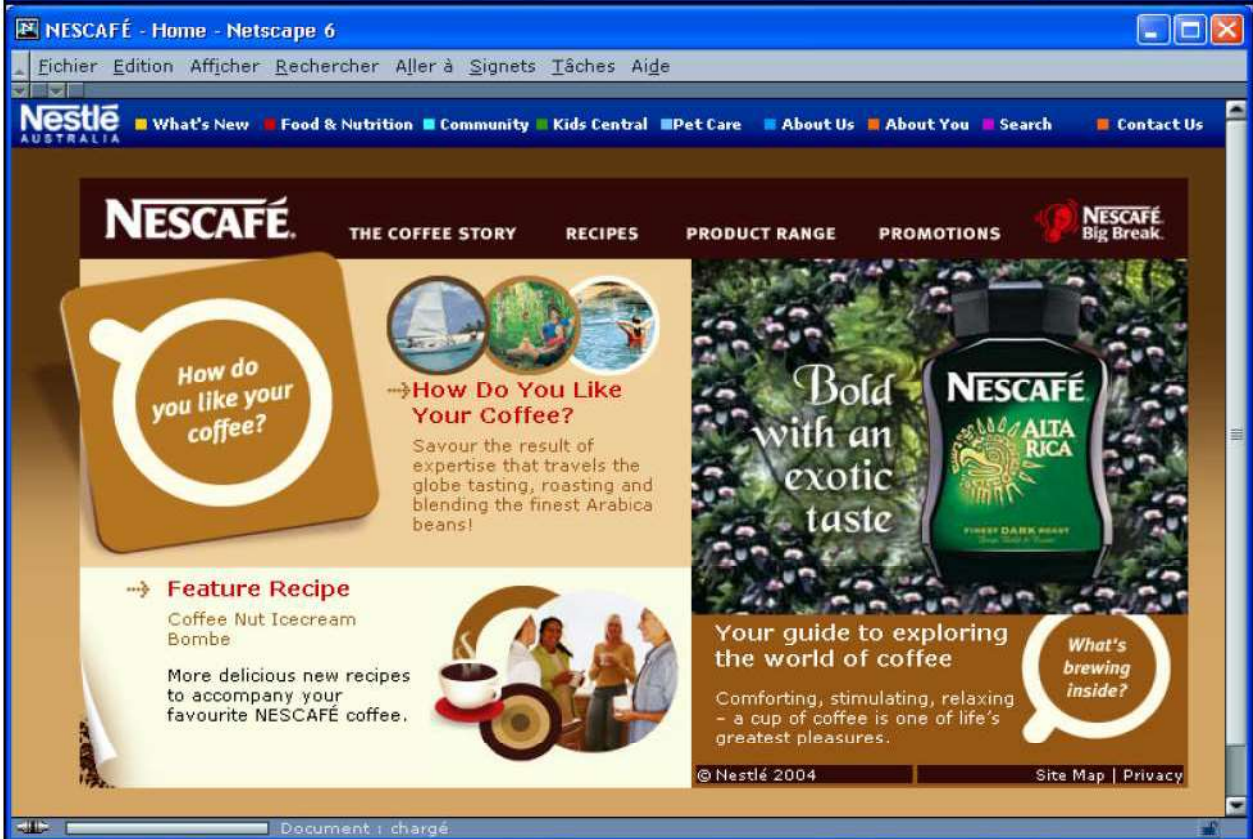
NESCAFÉ - Home - Netscape 6

Fichier Edition Afficher Rechercher Aller à Signets Tâches Aide

Nestlé AUSTRALIA

What's New Food & Nutrition Community Kids Central Pet Care About Us About You Search Contact Us

NESCAFÉ

THE COFFEE STORY RECIPES PRODUCT RANGE PROMOTIONS

NESCAFÉ Big Break.

How do you like your coffee?

How Do You Like Your Coffee?

Savour the result of expertise that travels the globe tasting, roasting and blending the finest Arabica beans!

Bold with an exotic taste

NESCAFÉ ALTA RICA

FINEST DARK ROAST

Feature Recipe

Coffee Nut Icecream Bombe

More delicious new recipes to accompany your favourite NESCAFÉ coffee.

Your guide to exploring the world of coffee

Comforting, stimulating, relaxing – a cup of coffee is one of life's greatest pleasures.

What's brewing inside?

© Nestlé 2004

Site Map | Privacy

Document : chargé